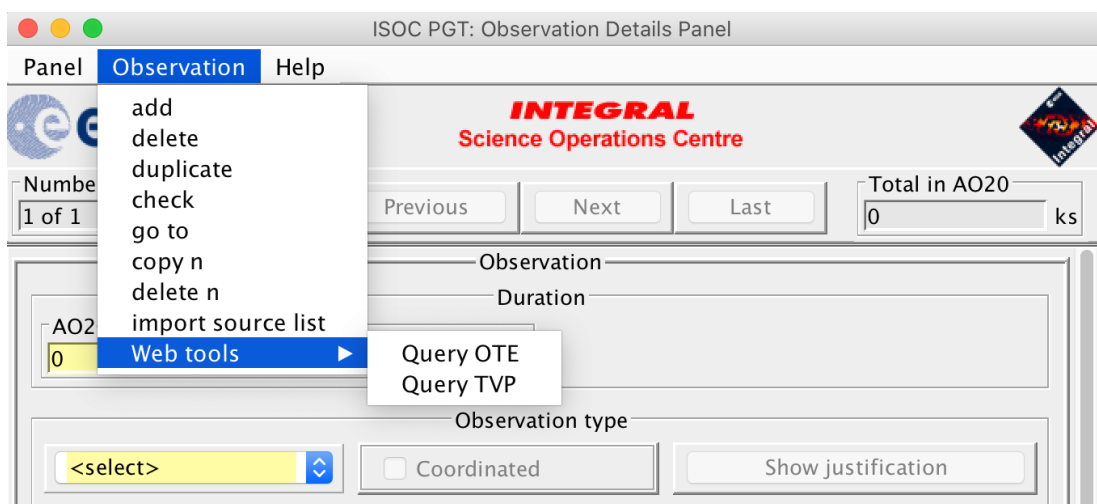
ISOC PGT: Observation Details Panel

Panel Observation Help

add
delete
duplicate
check
go to
copy n
delete n
import source list
Web tools

Query OTE
Query TVP

INTEGRAL
Science Operations Centre

Numbe
1 of 1

Previous
Next
Last

Total in AO20
0
ks

Observation

Duration

AO2
0

Observation type

<select>

Coordinated

Show justification